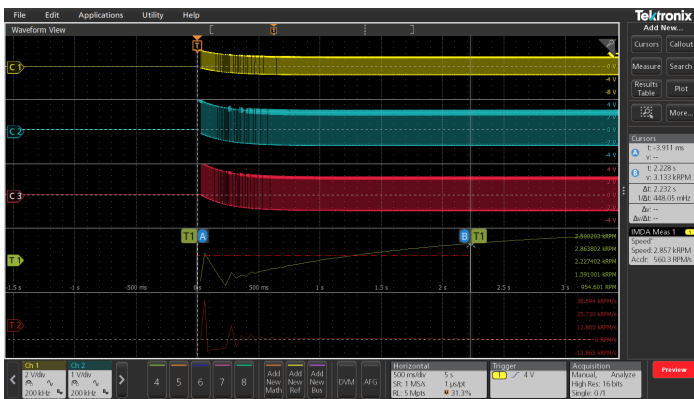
File Edit Applications Utility Help

Tektronix

Add New...

Waveform View

Cursors Callout

Measure Search

Results Table Plot

More...

C1

4 V
2 V
0 V
-2 V
-4 V

C2

4 V
2 V
0 V
-2 V
-4 V

C3

4 V
2 V
0 V
-2 V
-4 V

T1 A

B T1

T1

3.500203 kRPM
2.863802 kRPM
2.227402 kRPM
1.591001 kRPM
954.601 RPM

-1.5 s -1 s -500 ms 0 s 500 ms 1 s 1.5 s 2 s 2.5 s 3 s 3.5 s

T2

38.594 kRPM/s
25.730 kRPM/s
12.865 kRPM/s
0 RPM/s
-12.865 kRPM/s

Cursors
A t: -3.911 ms
v: --
B t: 2.228 s
v: 3.133 kRPM
Δt: 2.232 s
1/Δt: 448.05 mHz
Δv: --
Δv/Δt: --

IMDA Meas 1
Speed
Speed: 2.857 kRPM
Accln: 560.3 RPM/s

Ch 1 2 V/div 200 kHz
Ch 2 1 V/div 200 kHz

4 5 6 7 8

Add New Math
Add New Ref
Add New Bus

DVM AFG

Horizontal
500 ms/div 5 s
SR: 1 MS/s 1 μs/pt
RL: 5 Mpts 31.3%

Trigger
1 4 V

Acquisition
Manual, Analyze
High Res: 16 bits
Single: 0 /1

Preview